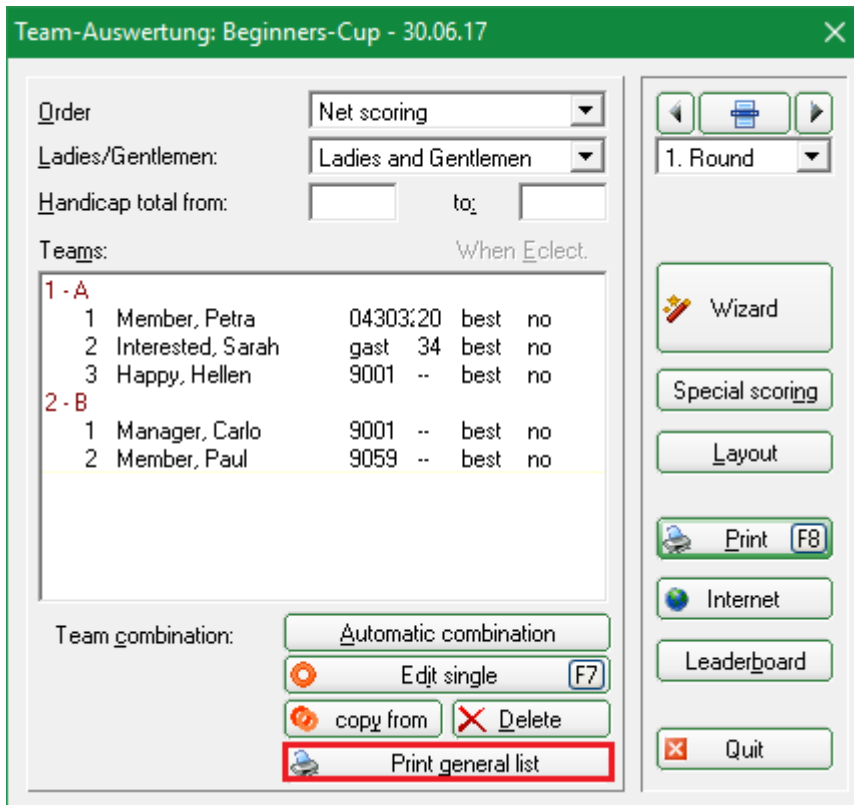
Team-Auswertung: Beginners-Cup - 30.06.17

Order
Net scoring
Ladies/Gentlemen:
Ladies and Gentlemen
Handicap total from:
to:
Teams:
When Eclect.

1 - A
1 Member, Petra 0430320 best no
2 Interested, Sarah gast 34 best no
3 Happy, Hellen 9001 -- best no
2 - B
1 Manager, Carlo 9001 -- best no
2 Member, Paul 9059 -- best no

Team combination:
Automatic combination
Edit single F7
copy from
Delete
Print general list

1. Round
Wizard
Special scoring
Layout
Print F8
Internet
Leaderboard
Quit